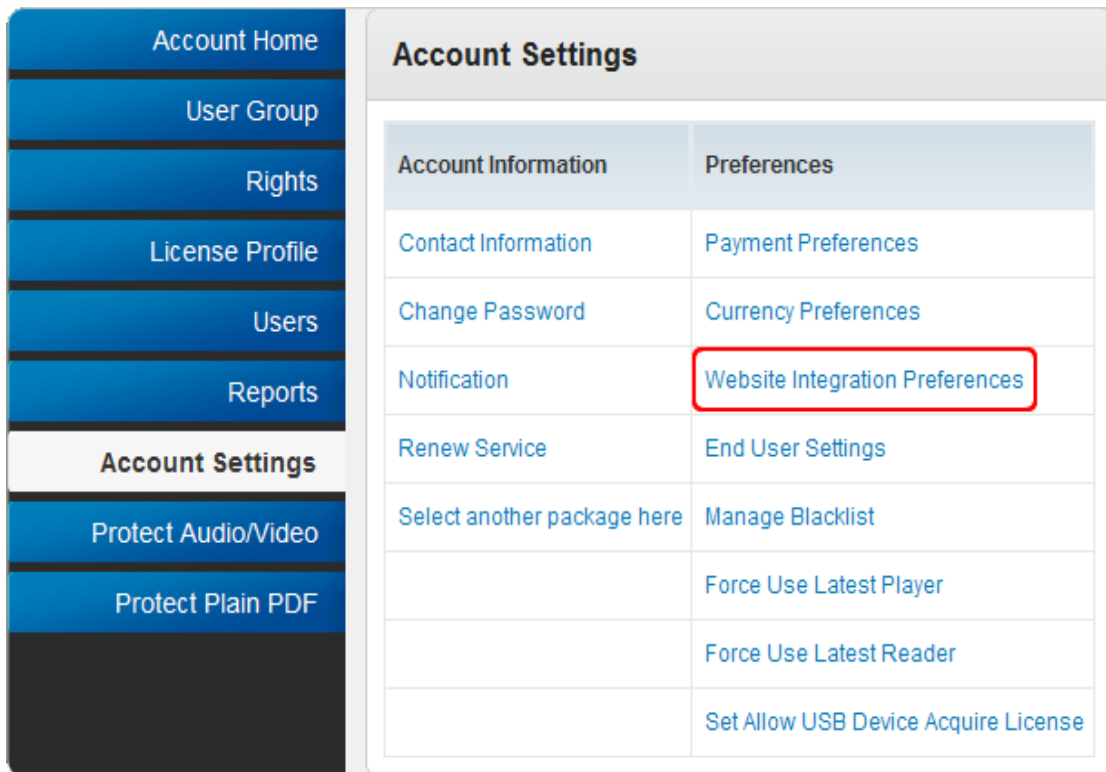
Account Home
User Group
Rights
License Profile
Users
Reports
Account Settings
Protect Audio/Video
Protect Plain PDF

Account Settings

| Account Information | Preferences |
|---|---|
| Contact Information | Payment Preferences |
| Change Password | Currency Preferences |
| Notification | Website Integration Preferences |
| Renew Service | End User Settings |
| Select another package here | Manage Blacklist |
| | Force Use Latest Player |
| | Force Use Latest Reader |
| | Set Allow USB Device Acquire License |